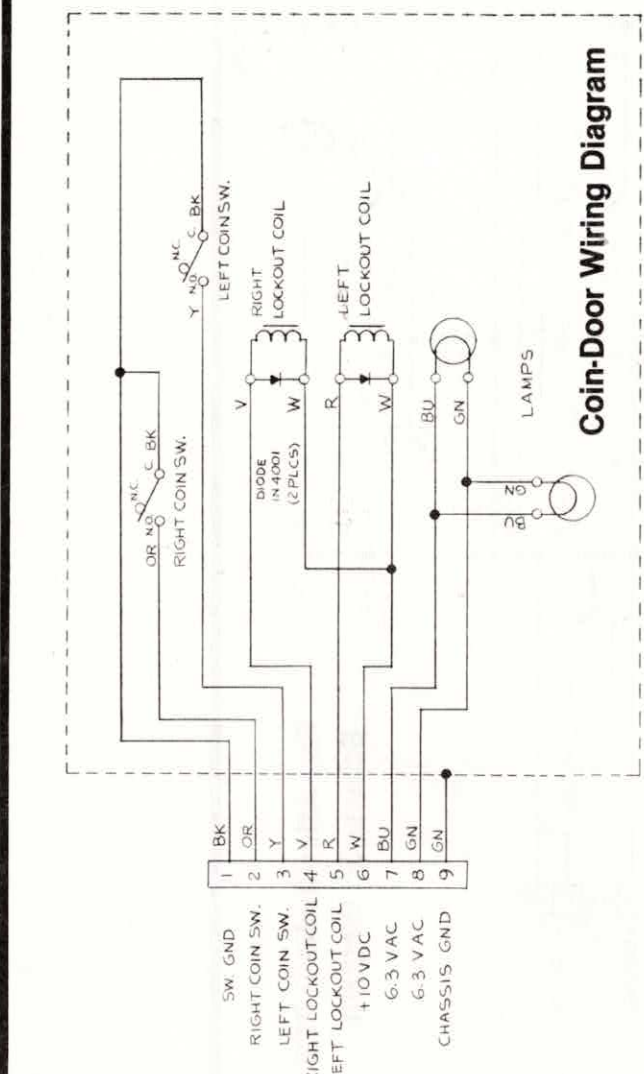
Coin-Door Wiring Diagram

OR
NO
N.C.
C
BK
RIGHT COIN SW.

Y
NO
N.C.
C
BK
LEFT COIN SW.

V
W
RIGHT LOCKOUT COIL

R
W
LEFT LOCKOUT COIL

DIODE IN 4001 (2 PLCS)

BU
GN
LAMPS

GN
BU

| 1 | BK |
|---|---|
| 2 | OR |
| 3 | Y |
| 4 | V |
| 5 | R |
| 6 | W |
| 7 | BU |
| 8 | GN |
| 9 | GN |

SW. GND
RIGHT COIN SW.
LEFT COIN SW.
RIGHT LOCKOUT COIL
LEFT LOCKOUT COIL
+10VDC
6.3 VAC
6.3 VAC
CHASSIS GND